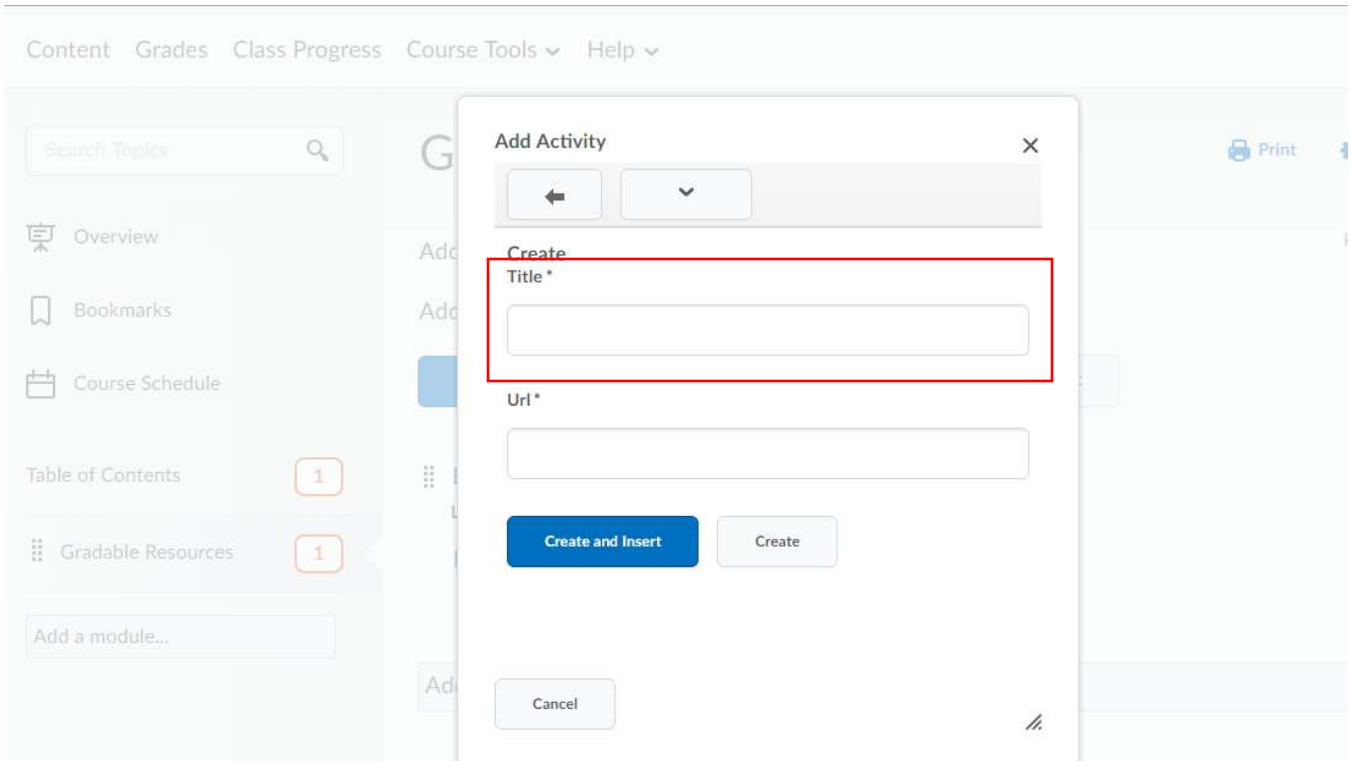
Content Grades Class Progress Course Tools Help

Search Topics

Overview

Bookmarks

Course Schedule

Table of Contents 1

Gradable Resources 1

Add a module...

G

Add

Add

Add

Print

Add Activity

Create

Title *

Url *

Create and Insert

Create

Cancel